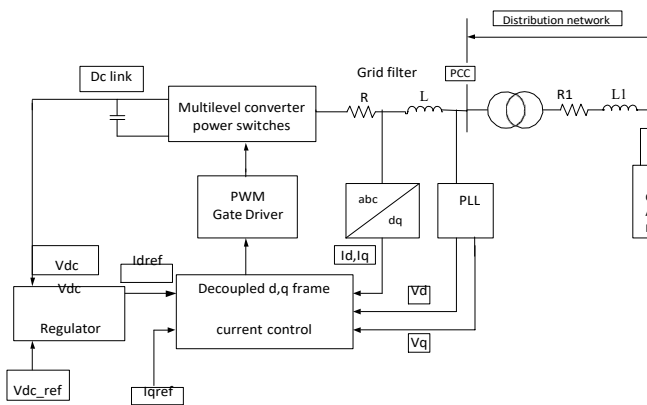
Distribution network

Dc link

Grid filter

PCC

Multilevel converter power switches

R

L

R1

L1

PWM Gate Driver

abc

dq

PLL

Id,Iq

Vdc

Idref

Vdc

Regulator

Decoupled d,q frame

current control

Vd

Vq

Vdc_ref

Iqref